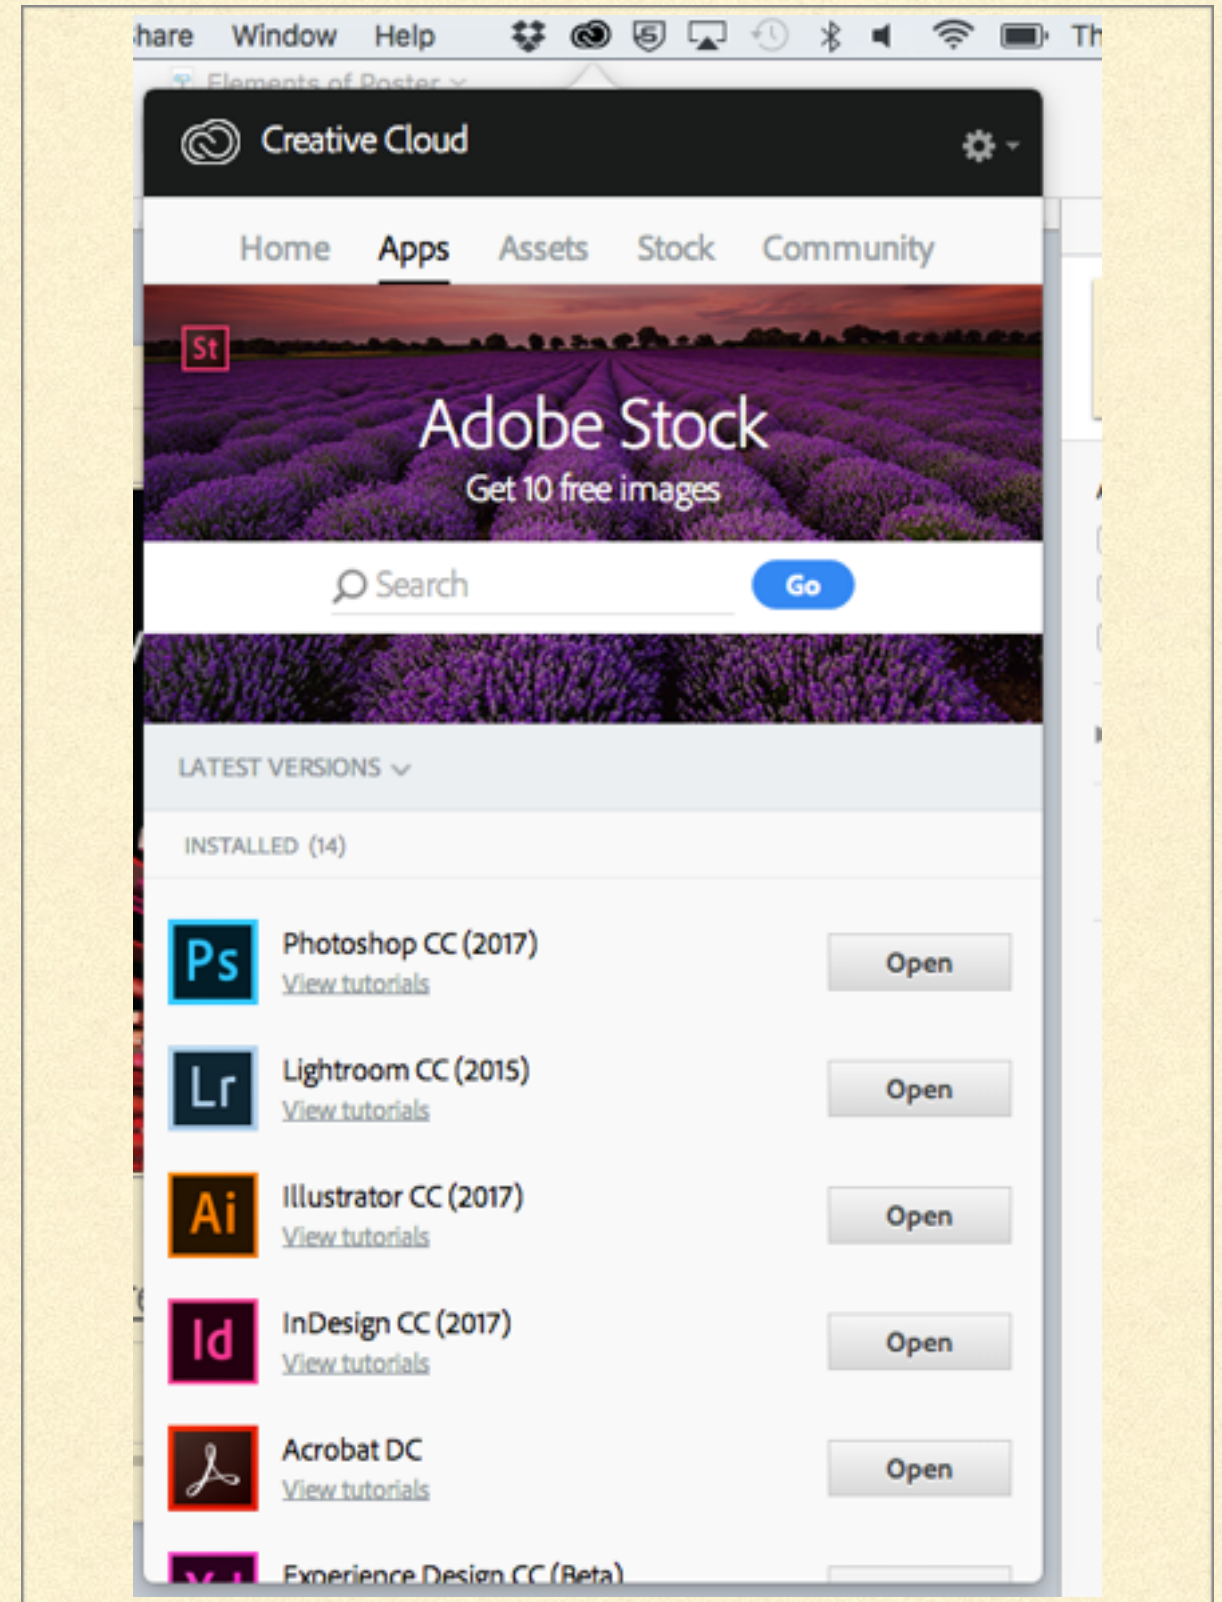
hare Window Help Th

Elements of Poster

Creative Cloud

Home Apps Assets Stock Community

St

Adobe Stock

Get 10 free images

Search Go

LATEST VERSIONS

INSTALLED (14)

Ps Photoshop CC (2017) View tutorials Open

Lr Lightroom CC (2015) View tutorials Open

Ai Illustrator CC (2017) View tutorials Open

Id InDesign CC (2017) View tutorials Open

Acrobat DC View tutorials Open

Experience Design CC (Beta)